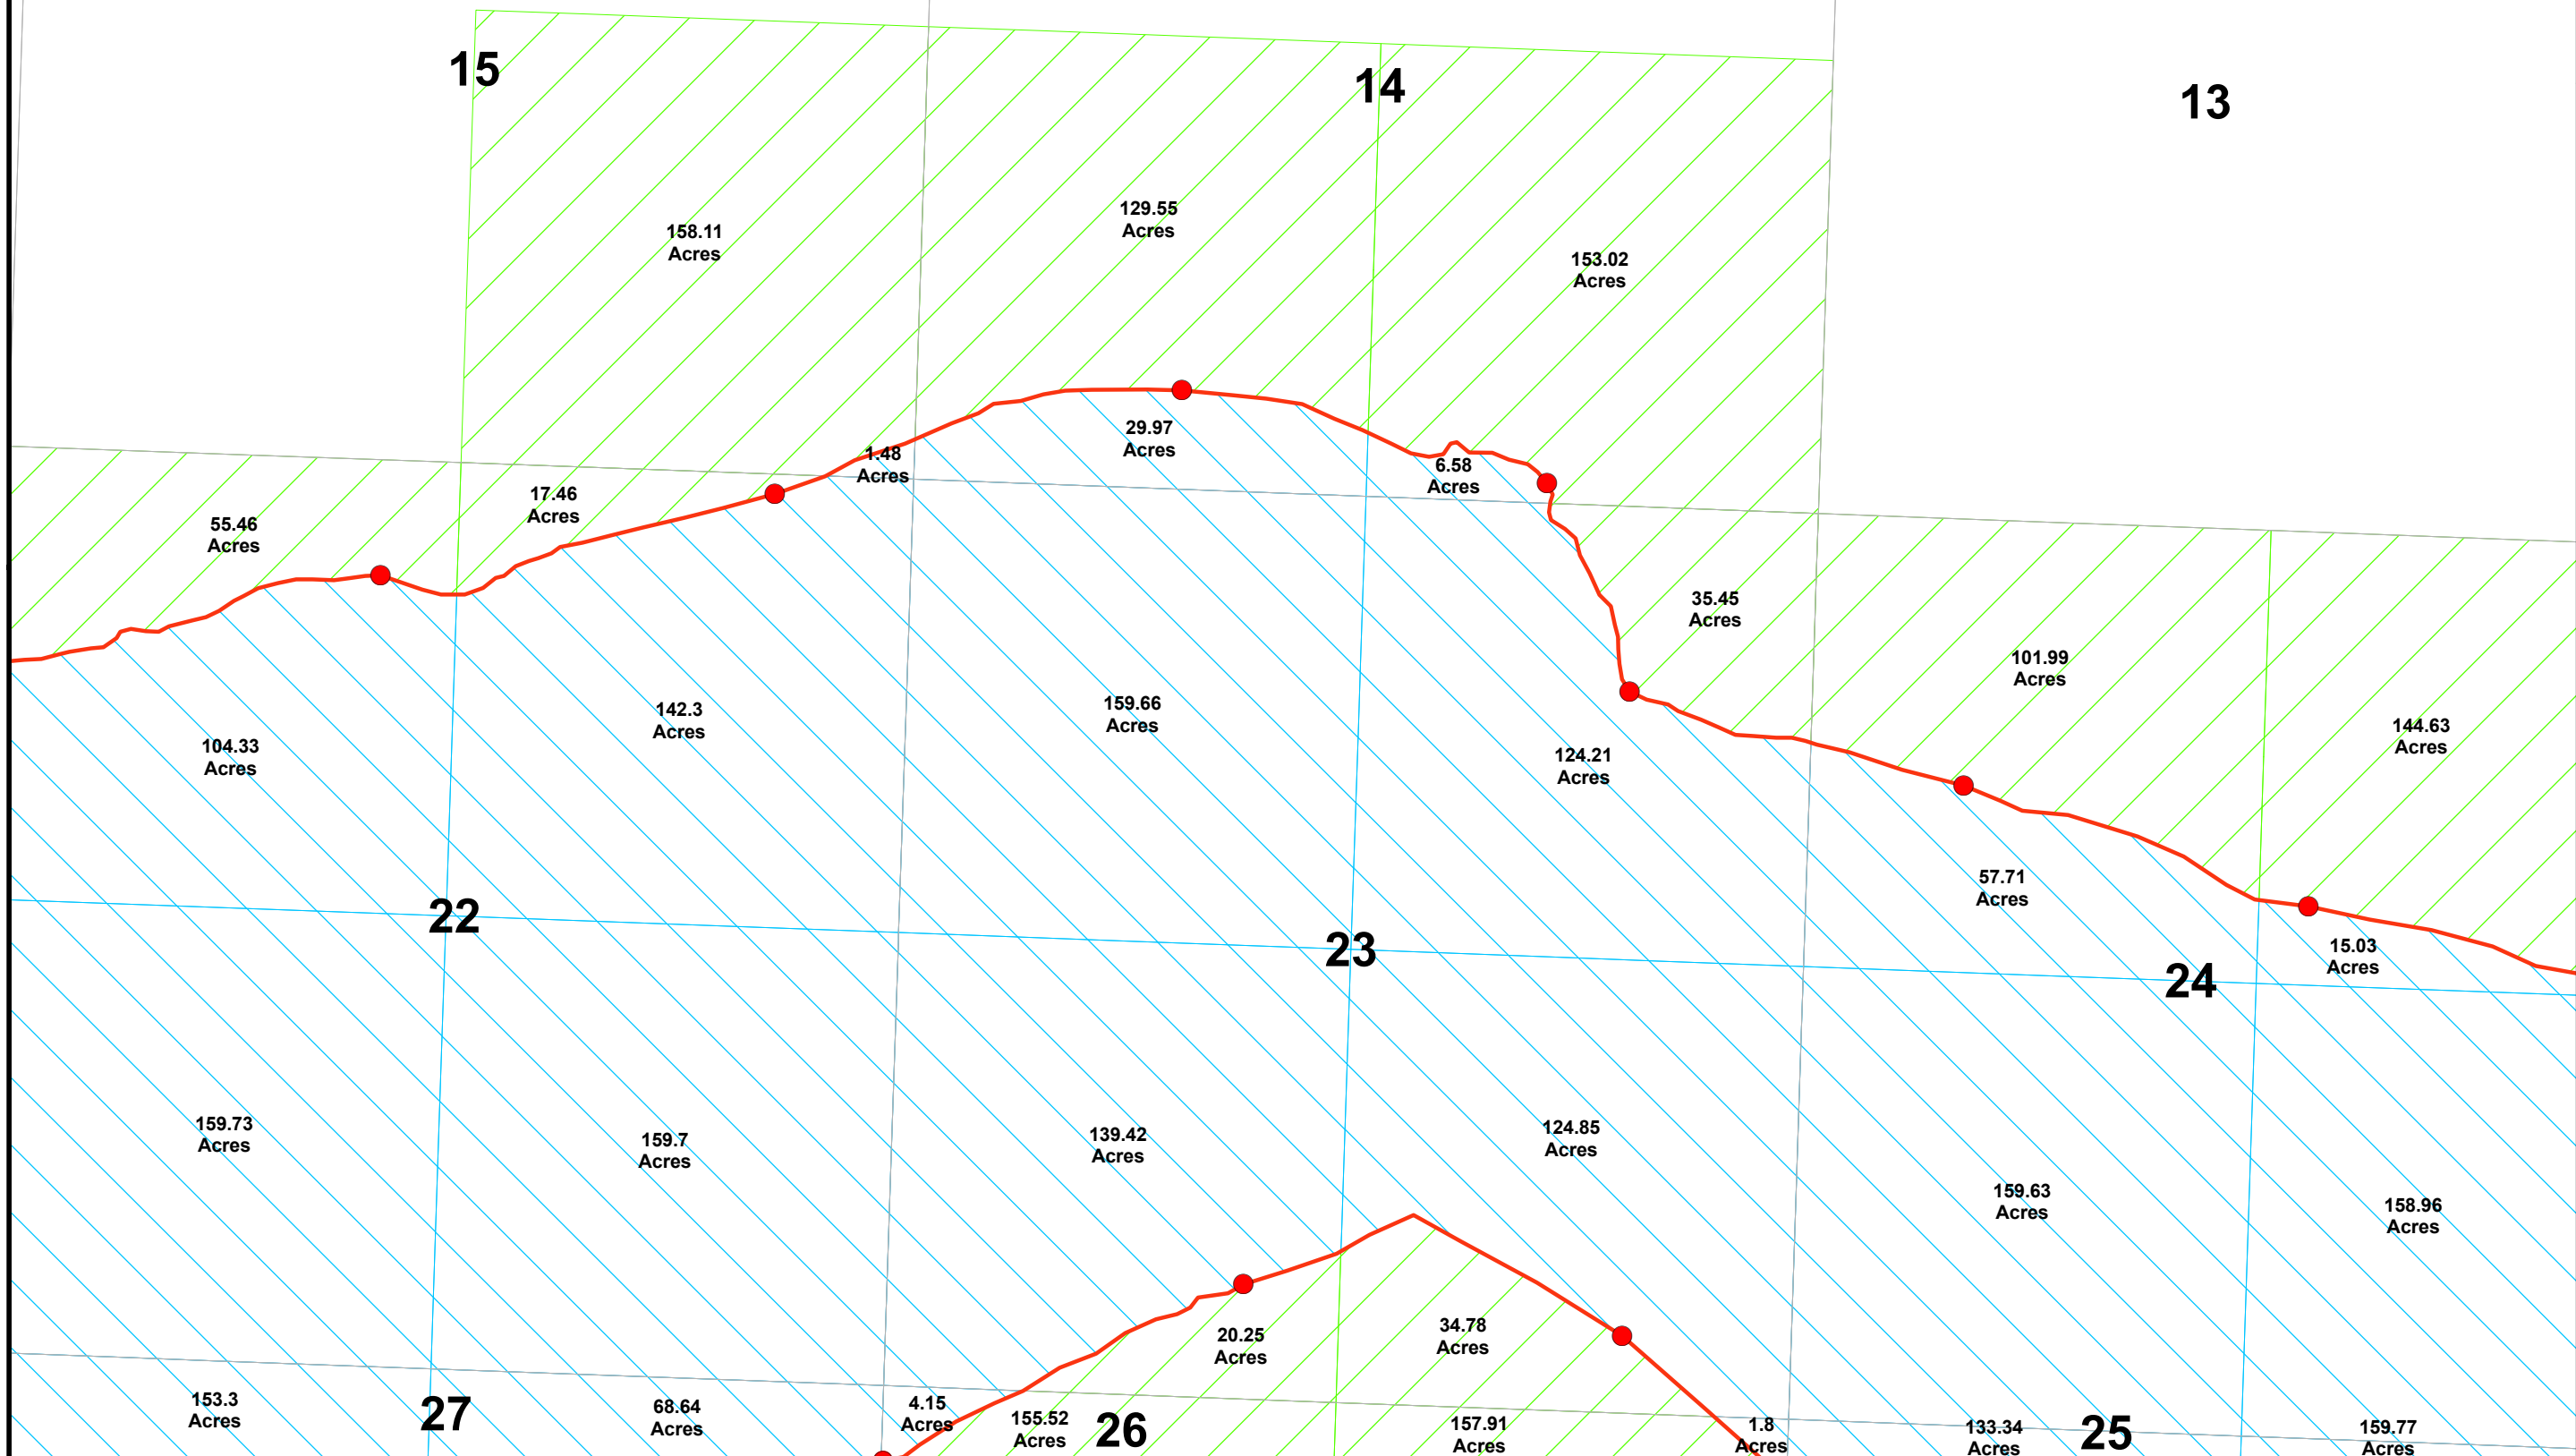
15

14

13

158.11 Acres

129.55 Acres

153.02 Acres

29.97 Acres

1.48 Acres

6.58 Acres

55.46 Acres

17.46 Acres

35.45 Acres

101.99 Acres

144.63 Acres

142.3 Acres

159.66 Acres

104.33 Acres

124.21 Acres

57.71 Acres

22

23

15.03 Acres

24

159.73 Acres

159.7 Acres

139.42 Acres

124.85 Acres

159.63 Acres

158.96 Acres

20.25 Acres

34.78 Acres

153.3 Acres

27

68.64 Acres

4.15 Acres

155.52 Acres

26

157.91 Acres

1.8 Acres

133.34 Acres

25

159.77 Acres